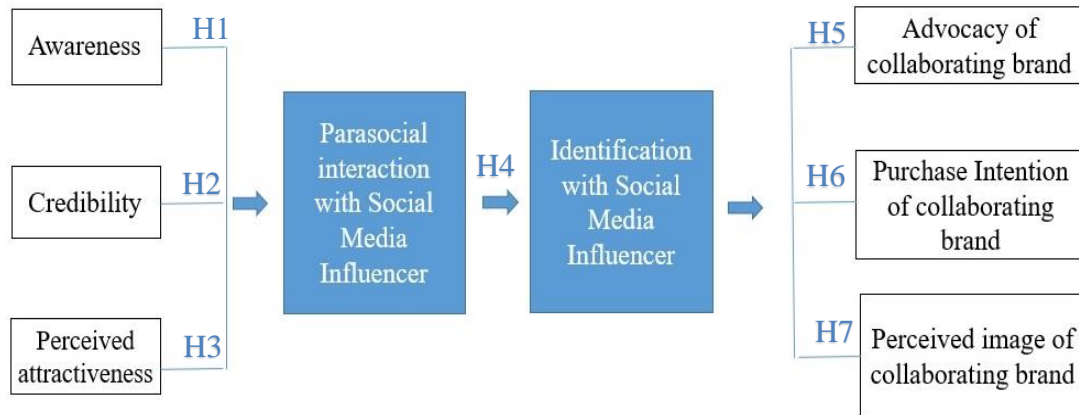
Awareness

H1

Credibility

H2

Perceived attractiveness

H3

Parasocial interaction with Social Media Influencer

H4

Identification with Social Media Influencer

H5

Advocacy of collaborating brand

H6

Purchase Intention of collaborating brand

H7

Perceived image of collaborating brand